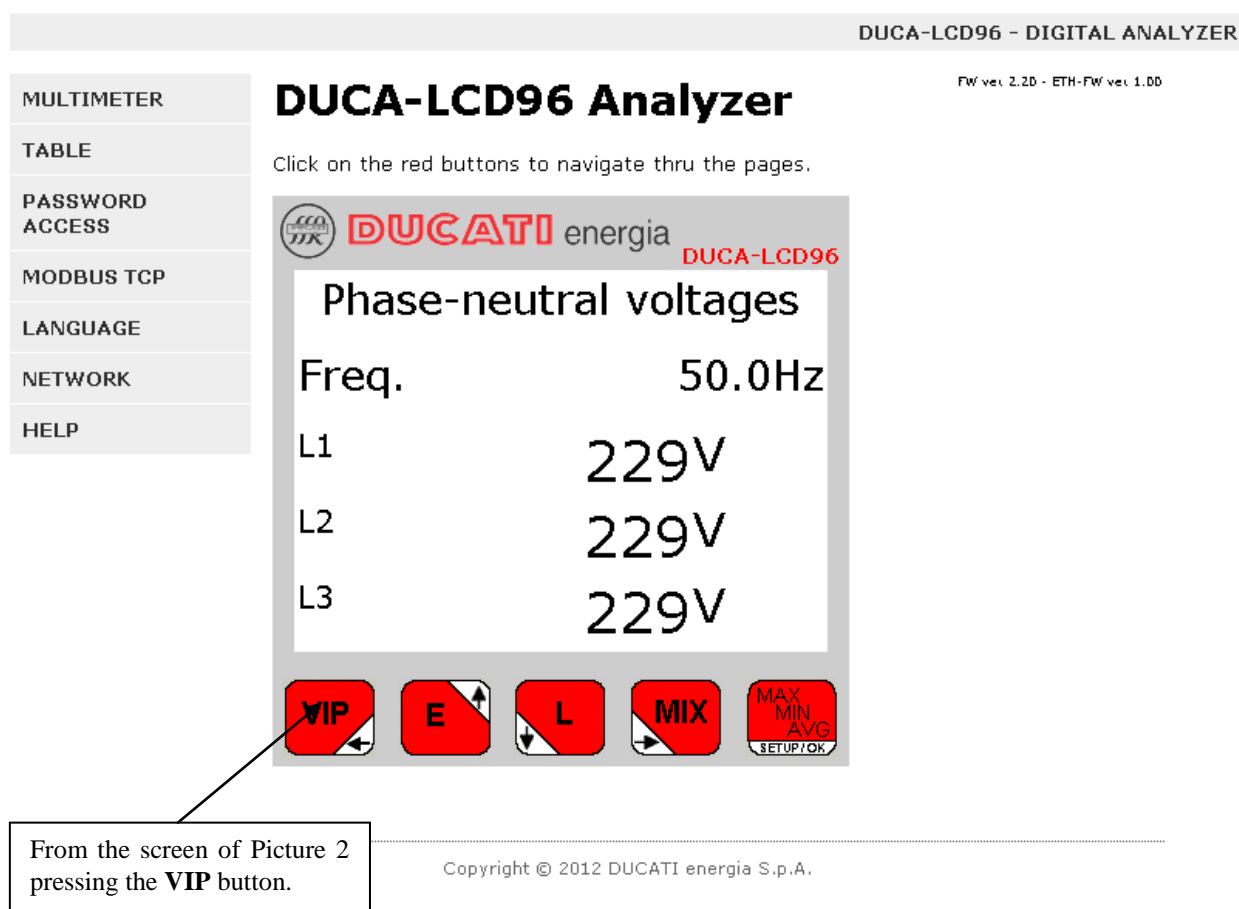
DUCA-LCD96 - DIGITAL ANALYZER

MULTIMETER
TABLE
PASSWORD ACCESS
MODBUS TCP
LANGUAGE
NETWORK
HELP

DUCA-LCD96 Analyzer

FW ver 2.20 - ETH-FW ver 1.00

Click on the red buttons to navigate thru the pages.

DUCATI energia
DUCA-LCD96

Phase-neutral voltages

Freq. 50.0Hz

L1 229V

L2 229V

L3 229V

VIP
E
L
MIX
MAX MIN AVG SETUP/OK

From the screen of Picture 2 pressing the **VIP** button.

Copyright © 2012 DUCATI energia S.p.A.